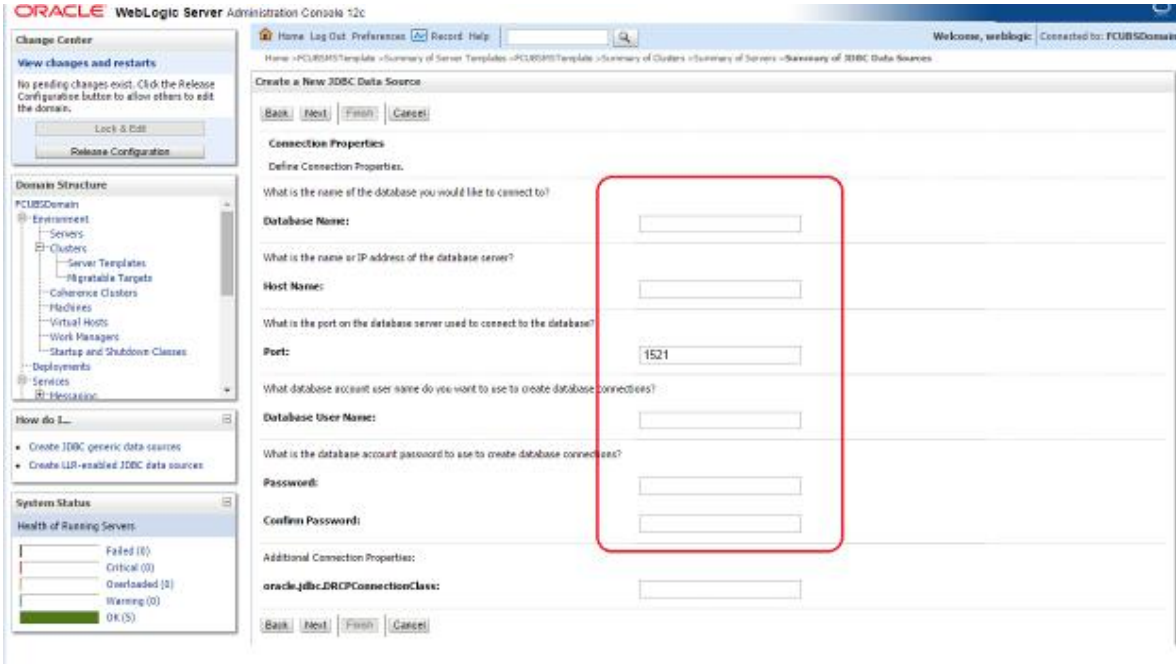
ORACLE WebLogic Server Administration Console 12c

Home Log Out Preferences Record Help

Welcome, weblogic Connected to: FCUBSDomain

Home >FCUBSMSTemplate >Summary of Server Templates >FCUBSMSTemplate >Summary of Clusters >Summary of Servers >Summary of JDBC Data Sources

Change Center

View changes and restarts

No pending changes exist. Click the Release Configuration button to allow others to edit the domain.

Lock & Edit

Release Configuration

Domain Structure

FCUBSDomain
Environment
Servers
Clusters
Server Templates
Migratable Targets
Coherence Clusters
Machines
Virtual Hosts
Work Managers
Startup and Shutdown Classes
Deployments
Services
Messaging

How do I...

• Create JDBC generic data sources
• Create LLR-enabled JDBC data sources

System Status

Health of Running Servers

Failed (0)
Critical (0)
Overloaded (0)
Warning (0)
OK (5)

Create a New JDBC Data Source

Back Next Finish Cancel

Connection Properties

Define Connection Properties.

What is the name of the database you would like to connect to?

Database Name:

What is the name or IP address of the database server?

Host Name:

What is the port on the database server used to connect to the database?

Port: 1521

What database account user name do you want to use to create database connections?

Database User Name:

What is the database account password to use to create database connections?

Password:

Confirm Password:

Additional Connection Properties:

oracle.jdbc.DRCPConnectionClass:

Back Next Finish Cancel